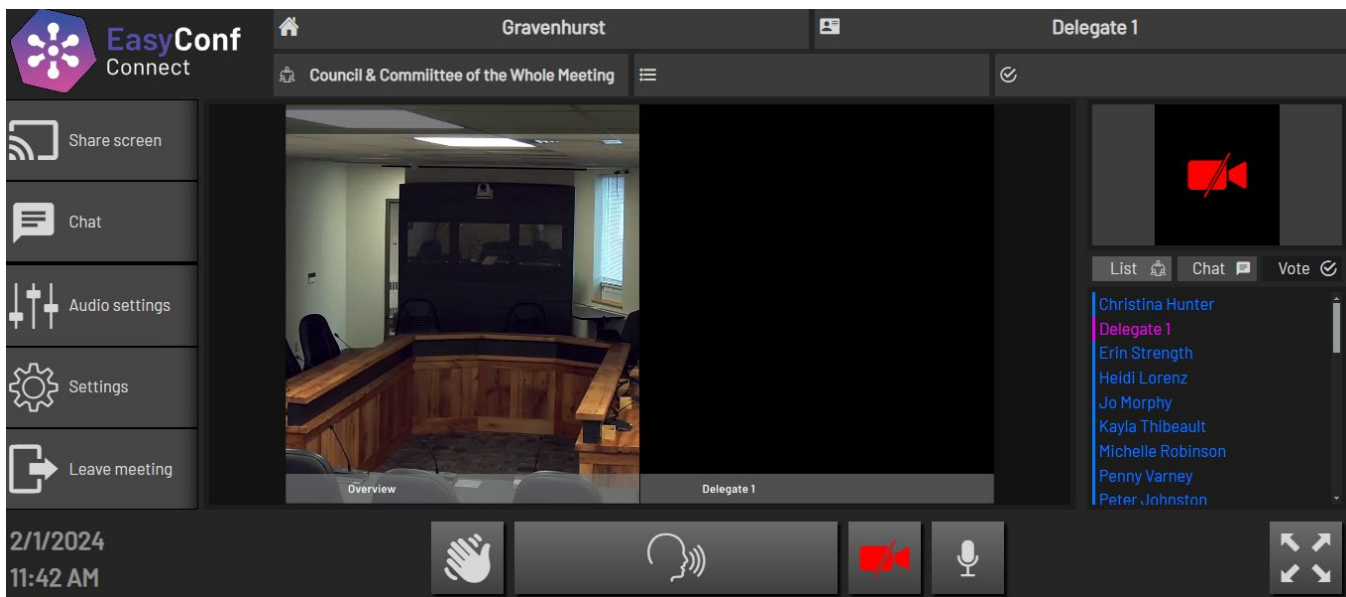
EasyConf Connect

Gravenhurst

Delegate 1

Council & Commiittee of the Whole Meeting

Share screen

Chat

Audio settings

Settings

Leave meeting

Overview

Delegate 1

List

Chat

Vote

Christina Hunter
Delegate 1
Erin Strength
Heidi Lorenz
Jo Morphy
Kayla Thibeault
Michelle Robinson
Penny Varney
Peter Johnston

2/1/2024
11:42 AM